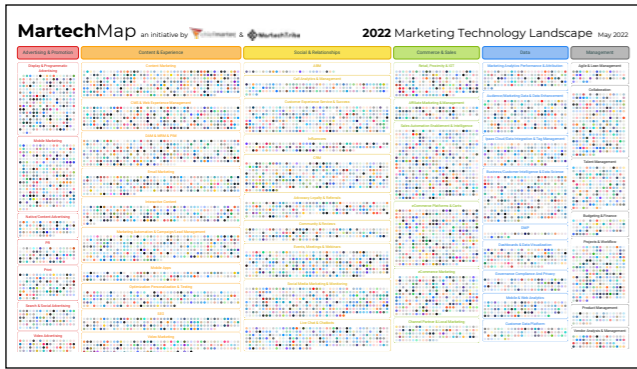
MartechMap an initiative by chiefmartec & MartechTribe

2022 Marketing Technology Landscape May 2022

Advertising & Promotion

Content & Experience

Social & Relationships

Commerce & Sales

Data

Management

Display & Programmatic Advertising

Mobile Marketing

Native/Content Advertising

PR

Print

Search & Social Advertising

Video Advertising

Content Marketing

Collaboration

Talent Management

Budgeting & Finance

Projects & Workflow

Vendor Analysis & Management

Agile & Lean Management

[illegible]